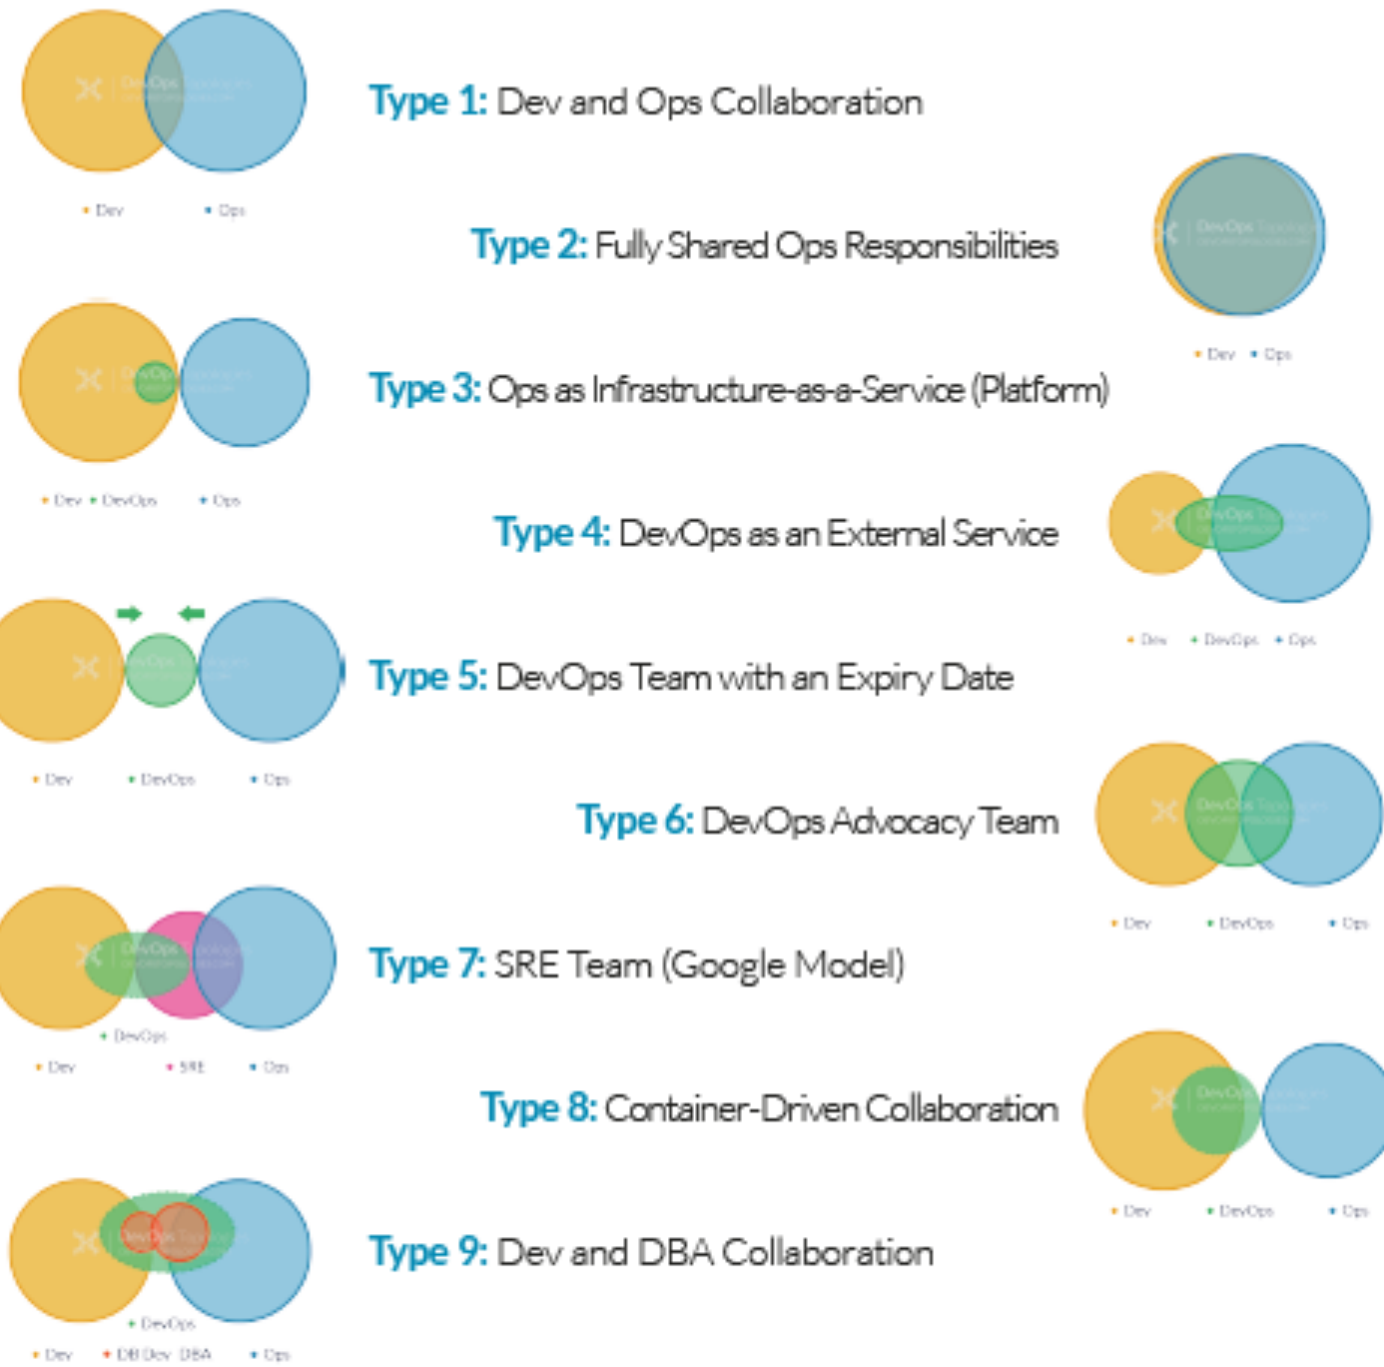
Type 1: Dev and Ops Collaboration

• Dev • Ops

Type 2: Fully Shared Ops Responsibilities

• Dev • Ops

Type 3: Ops as Infrastructure-as-a-Service (Platform)

• Dev • DevOps • Ops

Type 4: DevOps as an External Service

• Dev • DevOps • Ops

Type 5: DevOps Team with an Expiry Date

• Dev • DevOps • Ops

Type 6: DevOps Advocacy Team

• Dev • DevOps • Ops

Type 7: SRE Team (Google Model)

• DevOps
• Dev • SRE • Ops

Type 8: Container-Driven Collaboration

• Dev • DevOps • Ops

Type 9: Dev and DBA Collaboration

• DevOps
• Dev • DB Dev DBA • Ops